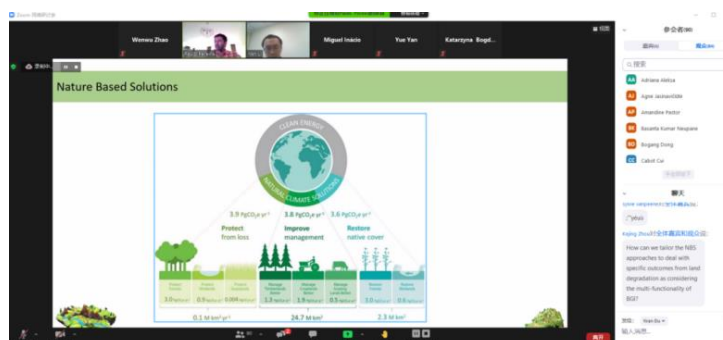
Wenwu Zhao

Miguel Inácio

Yue Yan

Katarzyna Bogd...

Nature Based Solutions

CLEAN ENERGY

NATURAL CLIMATE SOLUTIONS

3.9 PgCO₂e yr⁻¹

3.8 PgCO₂e yr⁻¹

3.6 PgCO₂e yr⁻¹

Protect from loss

Improve management

Restore native cover

0.1 M km²

24.7 M km²

2.3 M km²

参会者(80)

Adriana Aleksa

Agne Jasinaviciute

Amandine Pastor

Basanta Kumar Neupane

Bojiang Dong

Cabot Cai

搜索

聊天

How can we tailor the NBS approaches to deal with specific outcomes from land degradation as considering the multi-functionality of BGI?

输入消息...